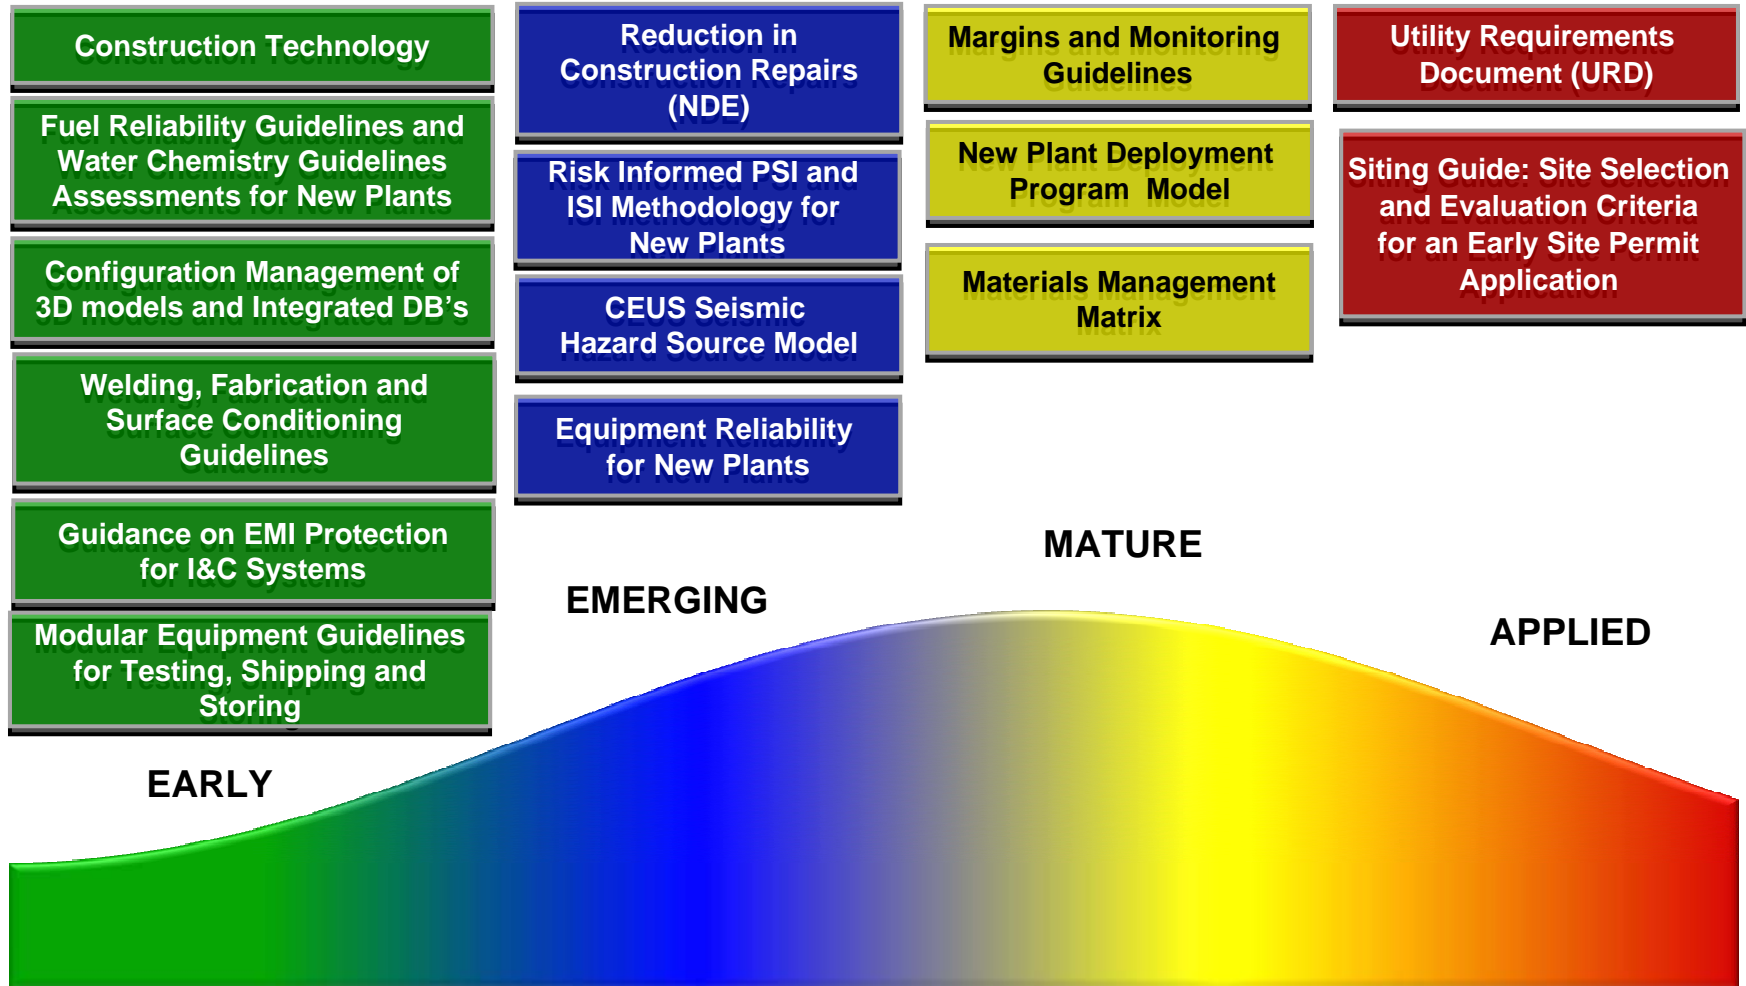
Construction Technology

Fuel Reliability Guidelines and Water Chemistry Guidelines Assessments for New Plants

Configuration Management of 3D models and Integrated DB's

Welding, Fabrication and Surface Conditioning Guidelines

Guidance on EMI Protection for I&C Systems

Modular Equipment Guidelines for Testing, Shipping and Storing

Reduction in Construction Repairs (NDE)

Risk Informed PSI and ISI Methodology for New Plants

CEUS Seismic Hazard Source Model

Equipment Reliability for New Plants

Margins and Monitoring Guidelines

New Plant Deployment Program Model

Materials Management Matrix

Utility Requirements Document (URD)

Siting Guide: Site Selection and Evaluation Criteria for an Early Site Permit Application

MATURE

EMERGING

APPLIED

EARLY